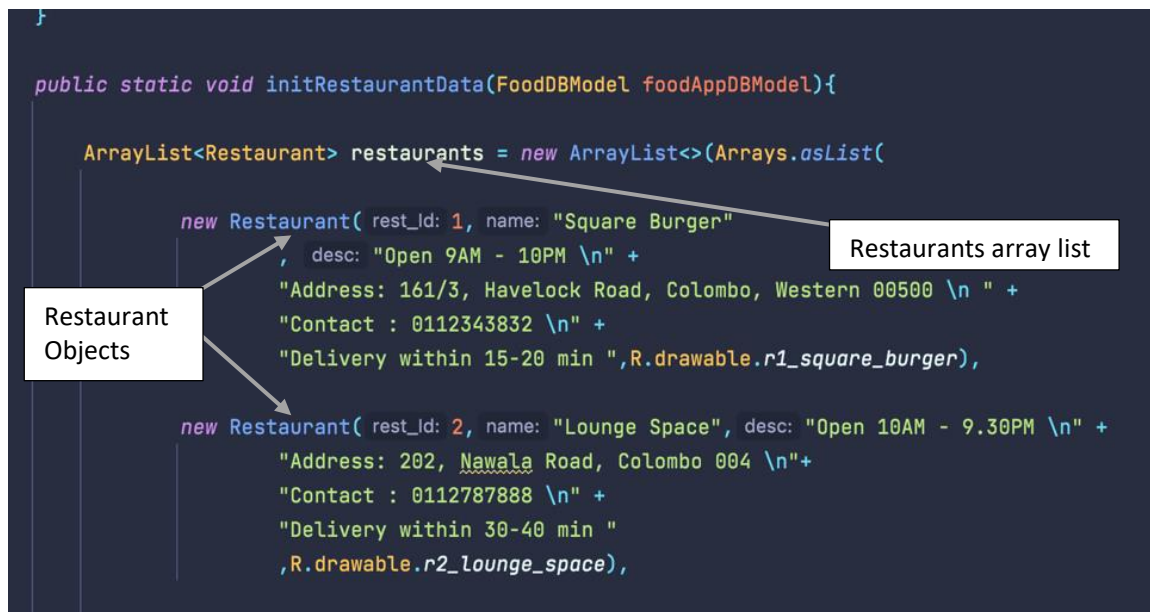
}

public static void initRestaurantData(FoodDBModel foodAppDBModel){

ArrayList<Restaurant> restaurants = new ArrayList<>(Arrays.asList(

new Restaurant( rest_Id: 1, name: "Square Burger"
, desc: "Open 9AM - 10PM \n" +
"Address: 161/3, Havelock Road, Colombo, Western 00500 \n " +
"Contact : 0112343832 \n" +
"Delivery within 15-20 min ",R.drawable.r1_square_burger),

new Restaurant( rest_Id: 2, name: "Lounge Space", desc: "Open 10AM - 9.30PM \n" +
"Address: 202, Nawala Road, Colombo 004 \n"+
"Contact : 0112787888 \n" +
"Delivery within 30-40 min "
,R.drawable.r2_lounge_space),

Restaurants array list

Restaurant Objects